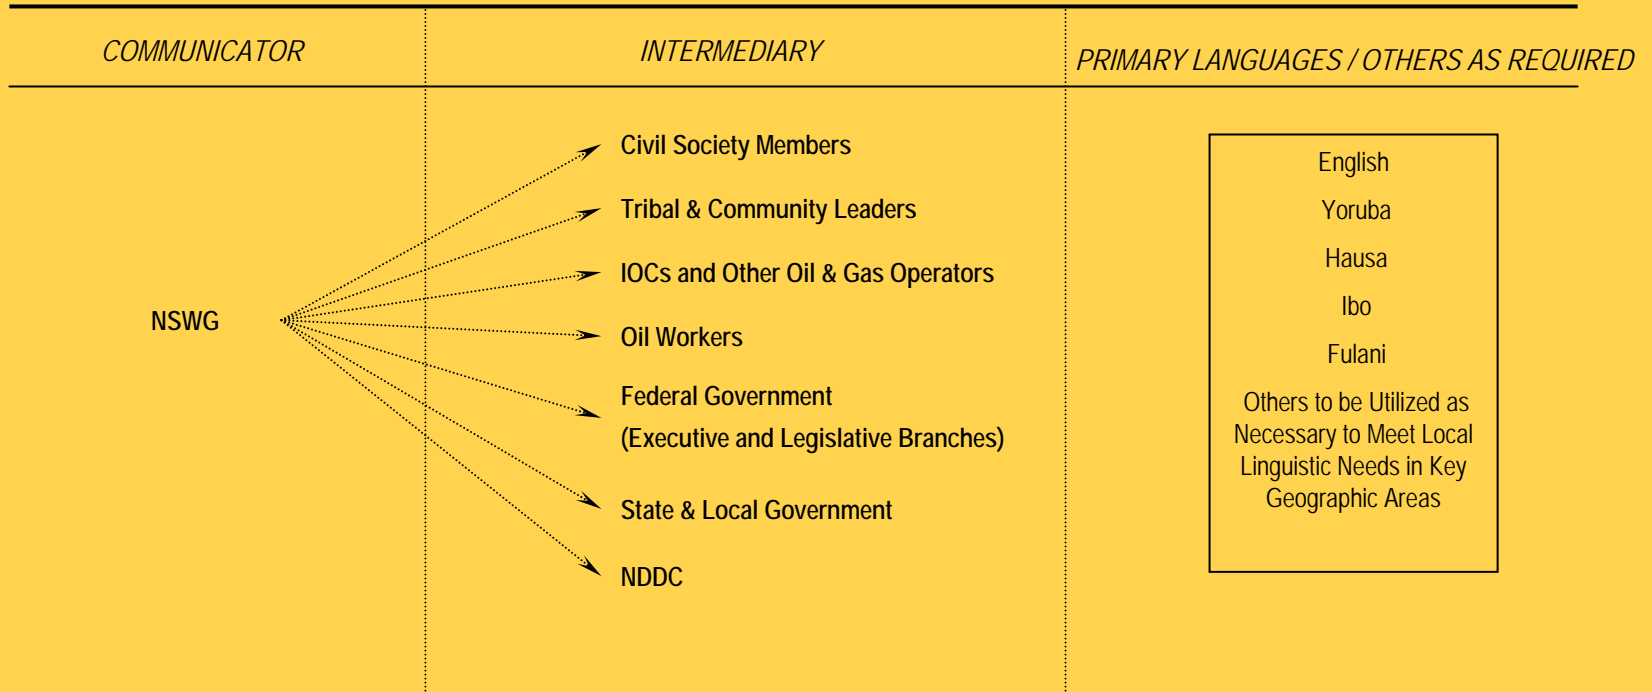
COMMUNICATOR

INTERMEDIARY

PRIMARY LANGUAGES / OTHERS AS REQUIRED

NSWG

Civil Society Members

Tribal & Community Leaders

IOCs and Other Oil & Gas Operators

Oil Workers

Federal Government (Executive and Legislative Branches)

State & Local Government

NDDC

English

Yoruba

Hausa

Ibo

Fulani

Others to be Utilized as Necessary to Meet Local Linguistic Needs in Key Geographic Areas